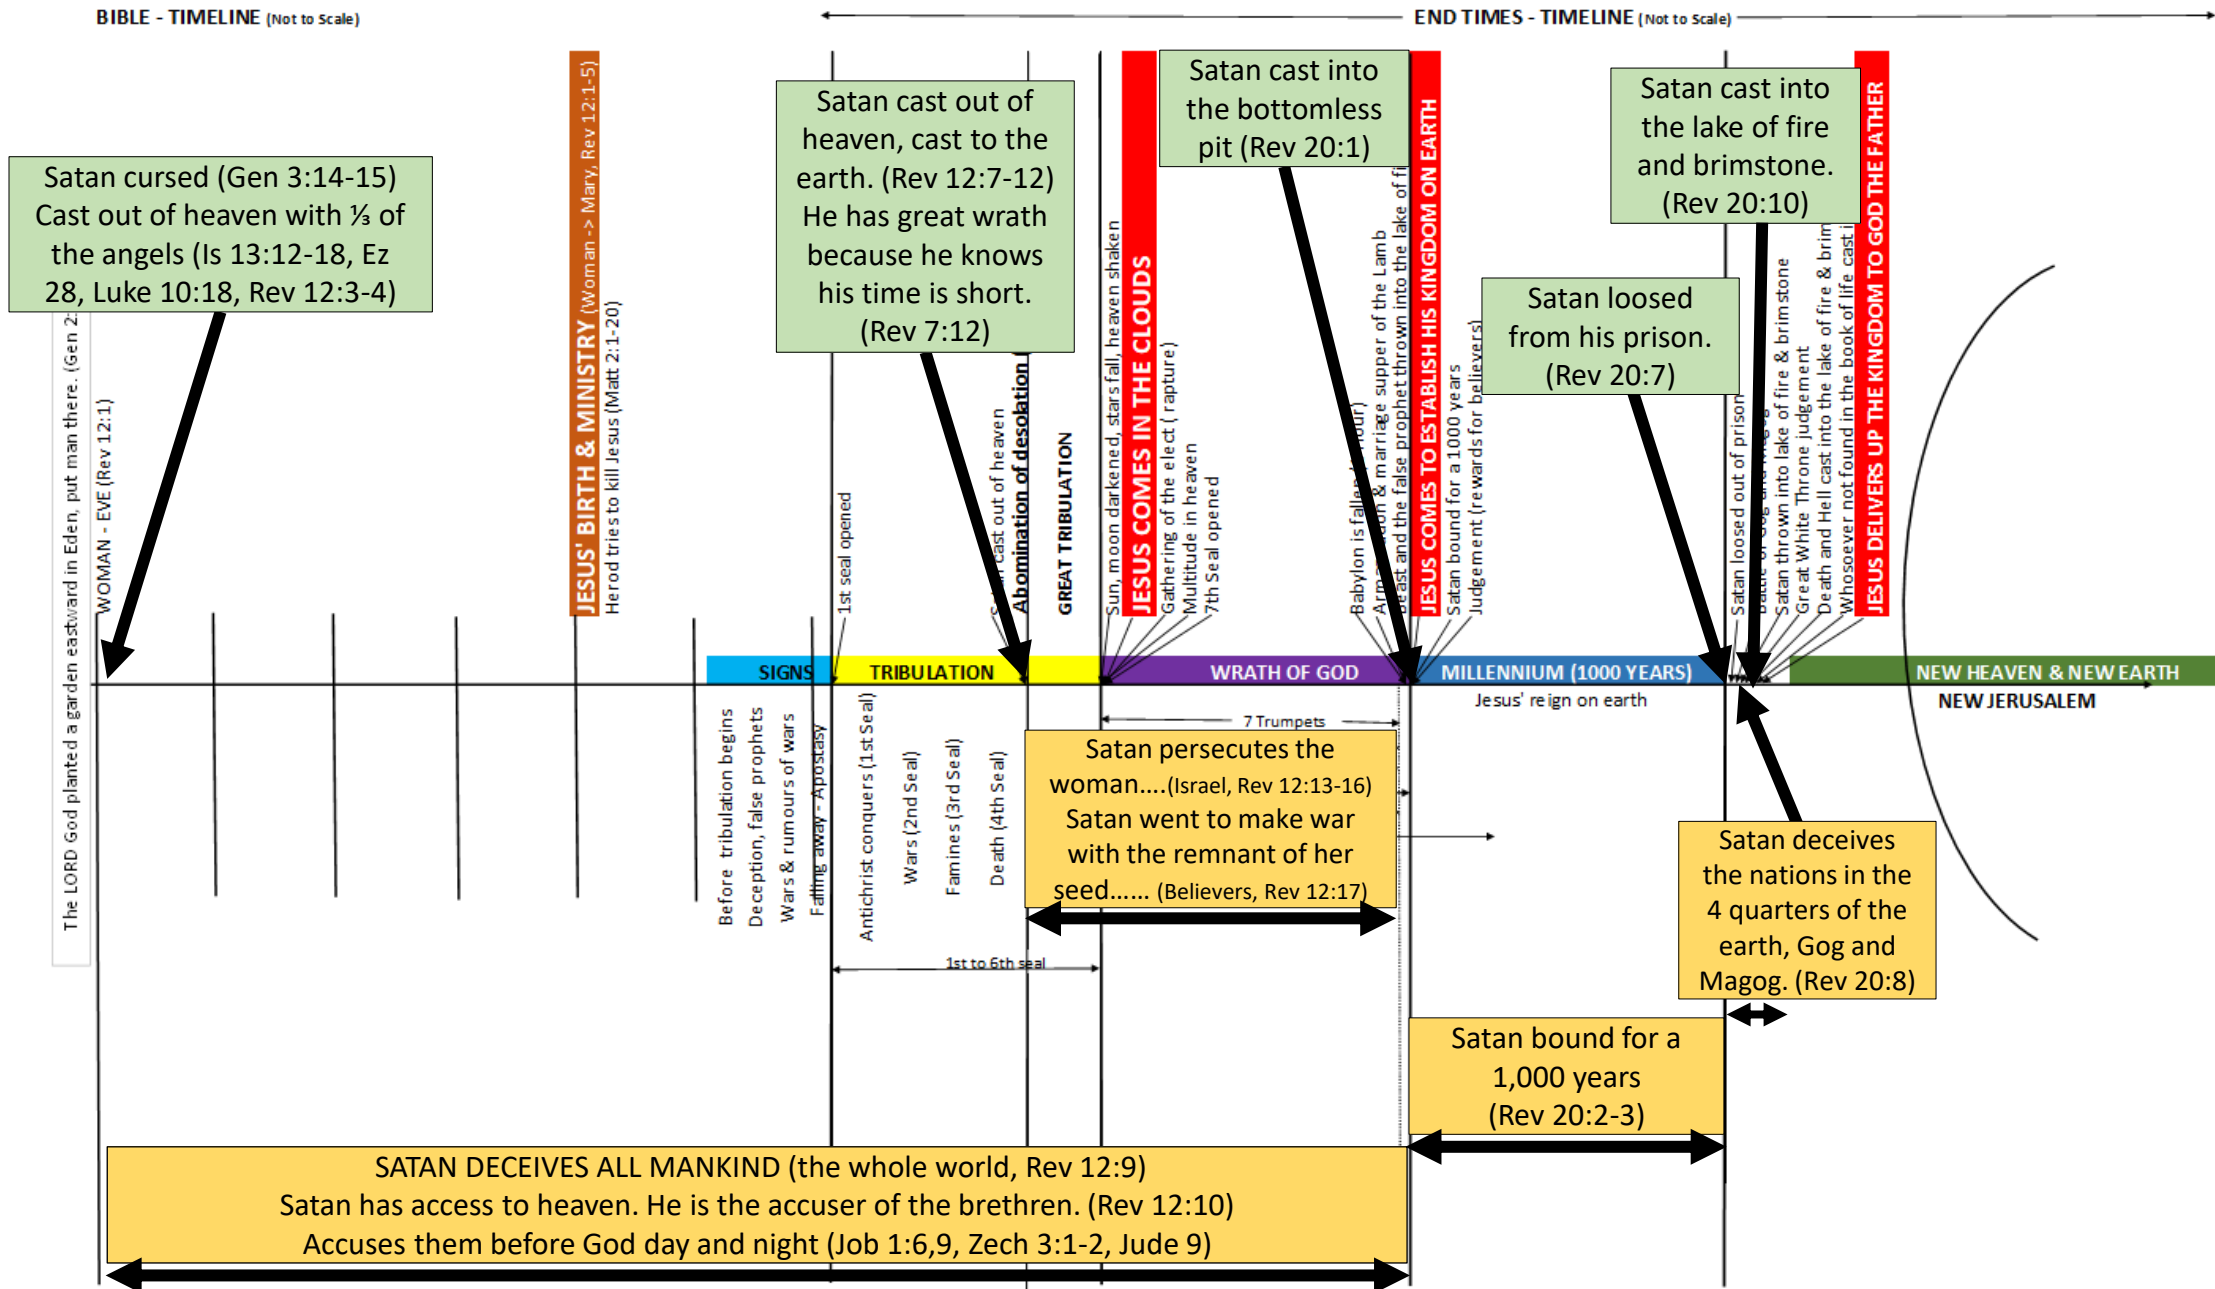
BIBLE - TIMELINE (Not to Scale)

END TIMES - TIMELINE (Not to Scale)

Satan cursed (Gen 3:14-15) Cast out of heaven with ⅓ of the angels (Is 13:12-18, Ez 28, Luke 10:18, Rev 12:3-4)

The LORD God planted a garden eastward in Eden, put man there. (Gen 2:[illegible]

WOMAN - EVE (Rev 12:1)

JESUS' BIRTH & MINISTRY (Woman -> Mary, Rev 12:1-5)

Herod tries to kill Jesus (Matt 2:1-20)

Satan cast out of heaven, cast to the earth. (Rev 12:7-12) He has great wrath because he knows his time is short. (Rev 7:12)

1st seal opened

Satan cast out of heaven

Abomination of desolation

GREAT TRIBULATION

Sun, moon darkened, stars fall, heaven shaken

JESUS COMES IN THE CLOUDS

Gathering of the elect (rapture)

Multitude in heaven

7th Seal opened

Satan cast into the bottomless pit (Rev 20:1)

Babylon is fallen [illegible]

Armageddon & marriage supper of the Lamb

Beast and the false prophet thrown into the lake of fi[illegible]

JESUS COMES TO ESTABLISH HIS KINGDOM ON EARTH

Satan bound for a 1000 years

Judgement (rewards for believers)

Satan loosed from his prison. (Rev 20:7)

Satan cast into the lake of fire and brimstone. (Rev 20:10)

Satan loosed out of prison

Battle of Gog and Magog

Satan thrown into lake of fire & brimstone

Great White Throne judgement

Death and Hell cast into the lake of fire & brim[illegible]

Whosoever not found in the book of life cast i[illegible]

JESUS DELIVERS UP THE KINGDOM TO GOD THE FATHER

SIGNS

TRIBULATION

WRATH OF GOD

MILLENNIUM (1000 YEARS)

NEW HEAVEN & NEW EARTH

Jesus' reign on earth

NEW JERUSALEM

7 Trumpets

Before tribulation begins

Deception, false prophets

Wars & rumours of wars

Falling away - Apostasy

Antichrist conquers (1st Seal)

Wars (2nd Seal)

Famines (3rd Seal)

Death (4th Seal)

1st to 6th seal

Satan persecutes the woman....(Israel, Rev 12:13-16) Satan went to make war with the remnant of her seed...... (Believers, Rev 12:17)

Satan deceives the nations in the 4 quarters of the earth, Gog and Magog. (Rev 20:8)

Satan bound for a 1,000 years (Rev 20:2-3)

SATAN DECEIVES ALL MANKIND (the whole world, Rev 12:9)
Satan has access to heaven. He is the accuser of the brethren. (Rev 12:10)
Accuses them before God day and night (Job 1:6,9, Zech 3:1-2, Jude 9)